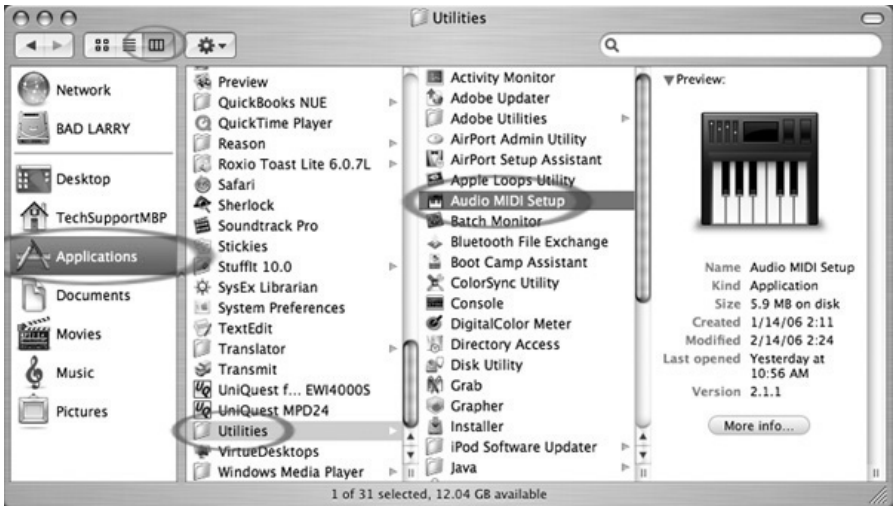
Utilities

Network
BAD LARRY
Desktop
TechSupportMBP
Applications
Documents
Movies
Music
Pictures

Preview
QuickBooks NUE
QuickTime Player
Reason
Roxio Toast Lite 6.0.7L
Safari
Sherlock
Soundtrack Pro
Stickies
StuffIt 10.0
SysEx Librarian
System Preferences
TextEdit
Translator
Transmit
UniQuest f... EWI4000S
UniQuest MPD24
Utilities
VirtueDesktops
Windows Media Player

Activity Monitor
Adobe Updater
Adobe Utilities
AirPort Admin Utility
AirPort Setup Assistant
Apple Loops Utility
Audio MIDI Setup
Batch Monitor
Bluetooth File Exchange
Boot Camp Assistant
ColorSync Utility
Console
DigitalColor Meter
Directory Access
Disk Utility
Grab
Grapher
Installer
iPod Software Updater
Java

▼Preview:

| Name | Audio MIDI Setup |
|---|---|
| Kind | Application |
| Size | 5.9 MB on disk |
| Created | 1/14/06 2:11 |
| Modified | 2/14/06 2:24 |
| Last opened | Yesterday at 10:56 AM |
| Version | 2.1.1 |

More info...

1 of 31 selected, 12.04 GB available